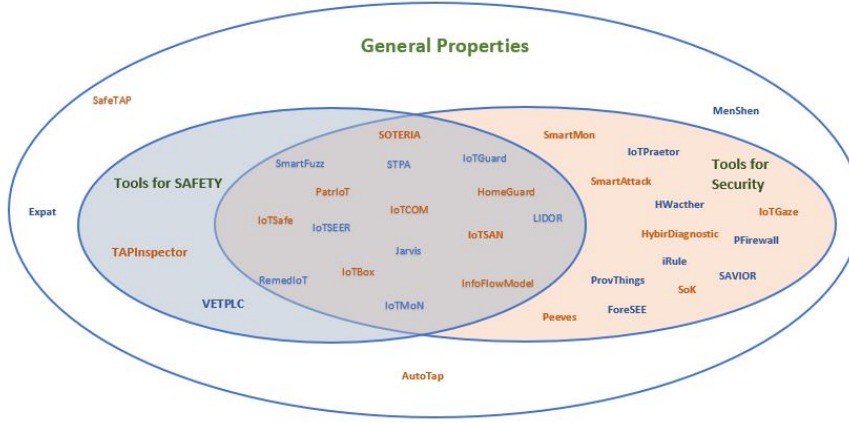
General Properties

SafeTAP

MenShen

Expat

Tools for SAFETY

TAPInspector

VETPLC

SOTERIA

SmartFuzz

STPA

IoTGuard

PatrIoT

IoTSafe

IoTSEER

IoTCOM

HomeGuard

LIDOR

Jarvis

IoTSAN

RemedIoT

IoTBox

InfoFlowModel

IoTMoN

SmartMon

IoTPraetor

Tools for Security

SmartAttack

HWacther

IoTGaze

HybirDiagnostic

PFirewall

iRule

ProvThings

SAVIOR

SoK

Peeves

ForeSEE

AutoTap